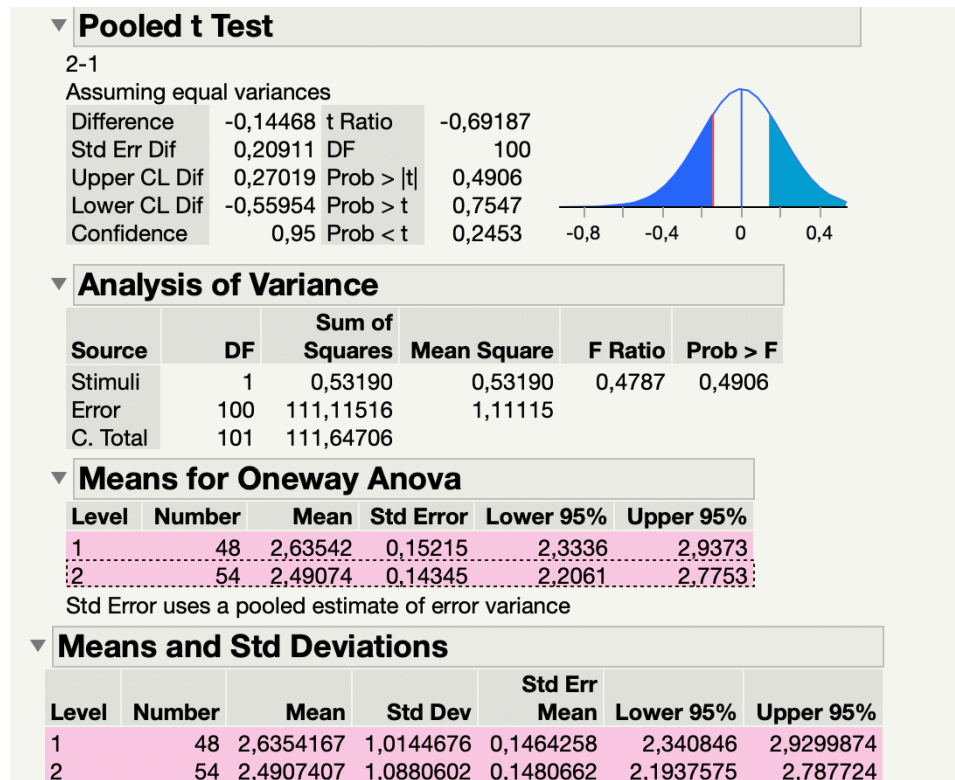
Pooled t Test

2-1

Assuming equal variances

| | | | |
|---|---|---|---|
| Difference | -0,14468 | t Ratio | -0,69187 |
| Std Err Dif | 0,20911 | DF | 100 |
| Upper CL Dif | 0,27019 | Prob > \|t\| | 0,4906 |
| Lower CL Dif | -0,55954 | Prob > t | 0,7547 |
| Confidence | 0,95 | Prob < t | 0,2453 |

-0,8 -0,4 0 0,4

Analysis of Variance

| Source | DF | Sum of Squares | Mean Square | F Ratio | Prob > F |
|---|---|---|---|---|---|
| Stimuli | 1 | 0,53190 | 0,53190 | 0,4787 | 0,4906 |
| Error | 100 | 111,11516 | 1,11115 | | |
| C. Total | 101 | 111,64706 | | | |

Means for Oneway Anova

| Level | Number | Mean | Std Error | Lower 95% | Upper 95% |
|---|---|---|---|---|---|
| 1 | 48 | 2,63542 | 0,15215 | 2,3336 | 2,9373 |
| 2 | 54 | 2,49074 | 0,14345 | 2,2061 | 2,7753 |

Std Error uses a pooled estimate of error variance

Means and Std Deviations

| Level | Number | Mean | Std Dev | Std Err Mean | Lower 95% | Upper 95% |
|---|---|---|---|---|---|---|
| 1 | 48 | 2,6354167 | 1,0144676 | 0,1464258 | 2,340846 | 2,9299874 |
| 2 | 54 | 2,4907407 | 1,0880602 | 0,1480662 | 2,1937575 | 2,787724 |